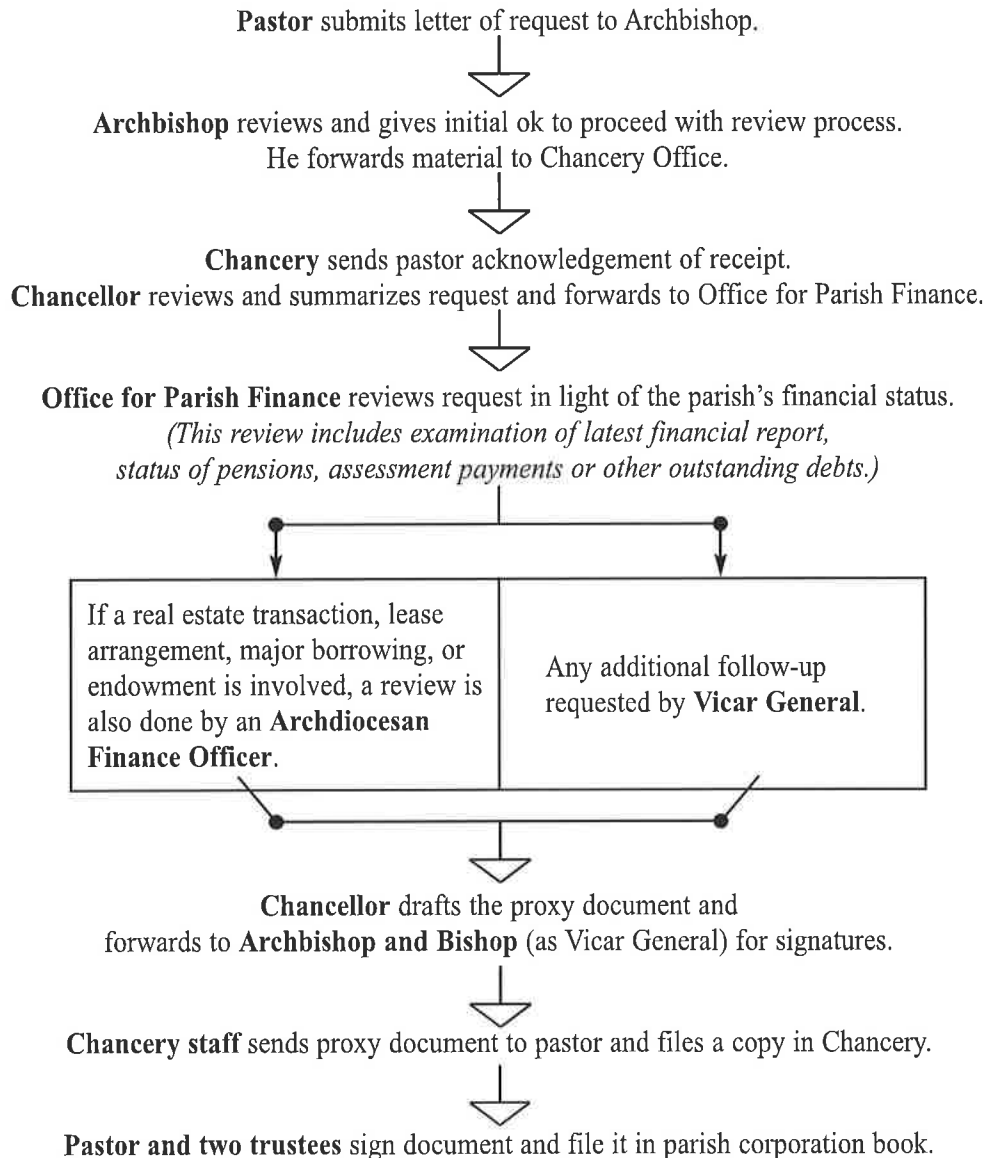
Pastor submits letter of request to Archbishop.

Archbishop reviews and gives initial ok to proceed with review process. He forwards material to Chancery Office.

Chancery sends pastor acknowledgement of receipt.
Chancellor reviews and summarizes request and forwards to Office for Parish Finance.

Office for Parish Finance reviews request in light of the parish's financial status.
(This review includes examination of latest financial report, status of pensions, assessment payments or other outstanding debts.)

If a real estate transaction, lease arrangement, major borrowing, or endowment is involved, a review is also done by an Archdiocesan Finance Officer.

Any additional follow-up requested by Vicar General.

Chancellor drafts the proxy document and forwards to Archbishop and Bishop (as Vicar General) for signatures.

Chancery staff sends proxy document to pastor and files a copy in Chancery.

Pastor and two trustees sign document and file it in parish corporation book.